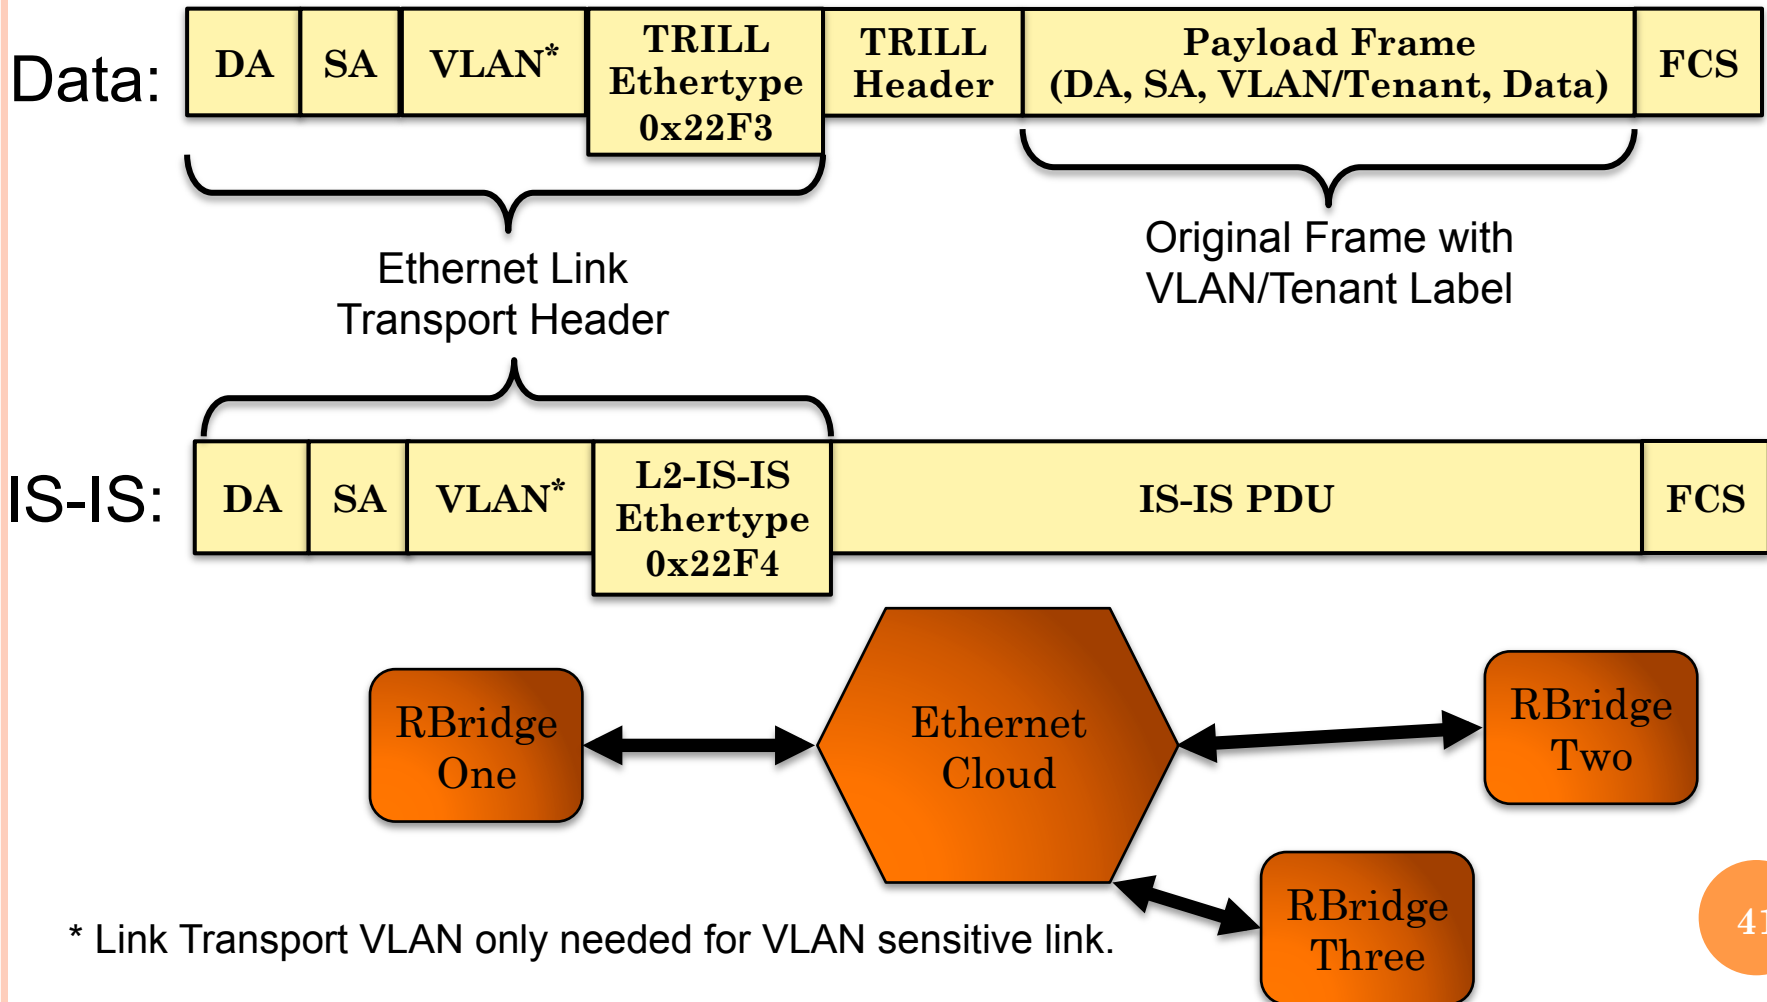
Data:

| DA | SA | VLAN* | TRILL Ethertype 0x22F3 | TRILL Header | Payload Frame (DA, SA, VLAN/Tenant, Data) | FCS |
|---|---|---|---|---|---|---|

Ethernet Link Transport Header

Original Frame with VLAN/Tenant Label

IS-IS:

| DA | SA | VLAN* | L2-IS-IS Ethertype 0x22F4 | IS-IS PDU | FCS |
|---|---|---|---|---|---|

RBridge One

Ethernet Cloud

RBridge Two

RBridge Three

* Link Transport VLAN only needed for VLAN sensitive link.

41